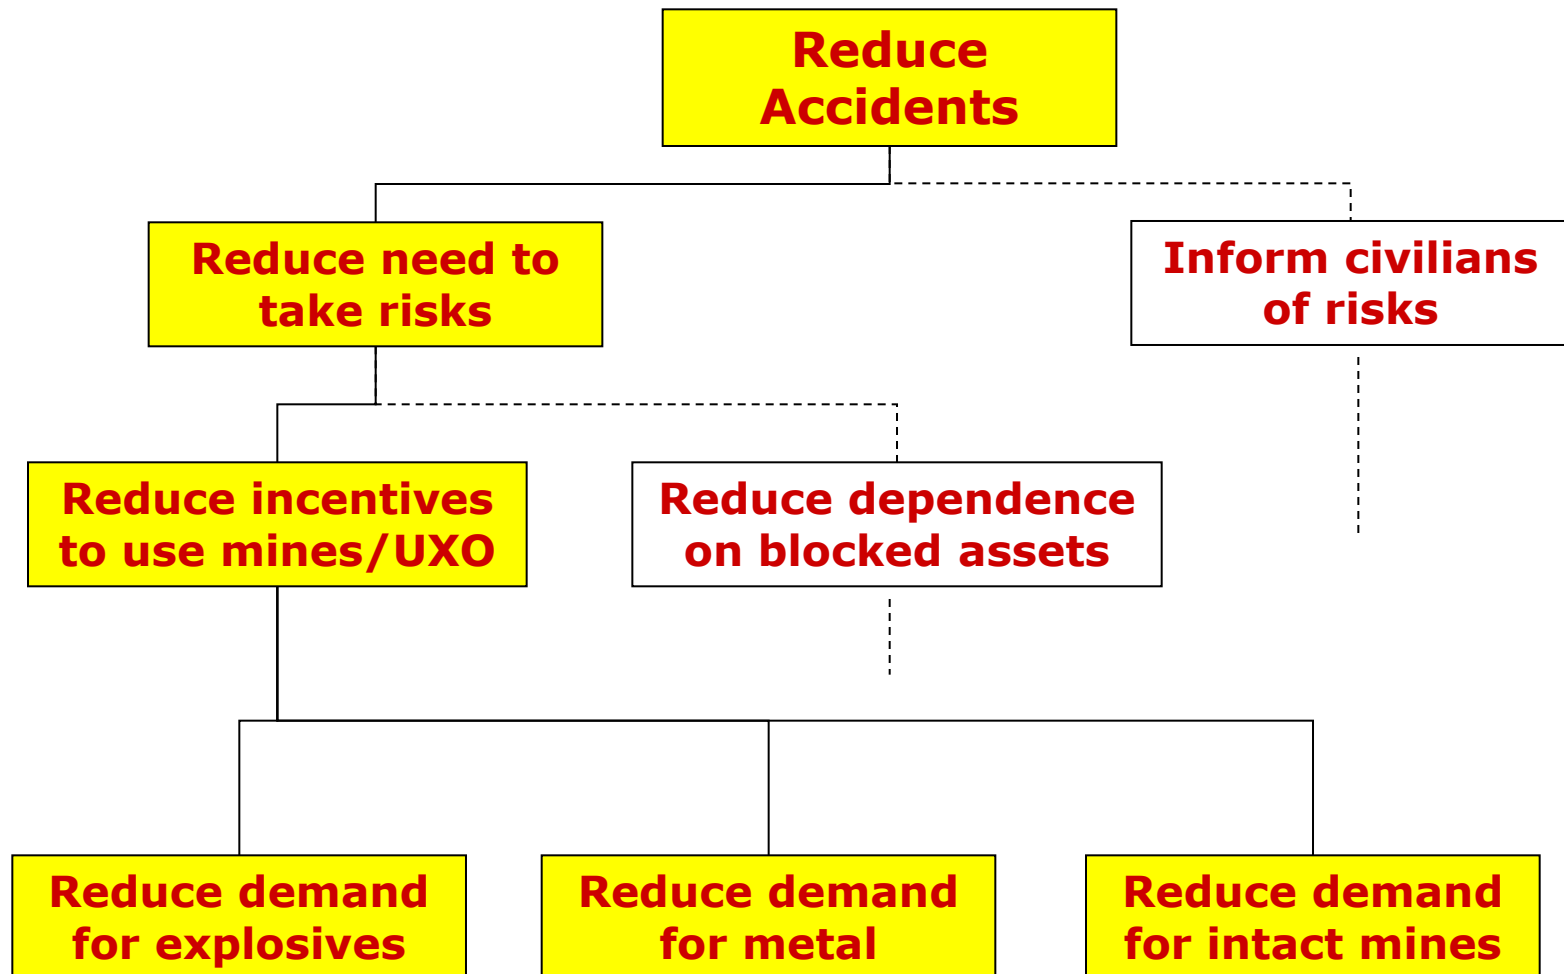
Reduce Accidents

Reduce need to take risks

Inform civilians of risks

Reduce incentives to use mines/UXO

Reduce dependence on blocked assets

Reduce demand for explosives

Reduce demand for metal

Reduce demand for intact mines